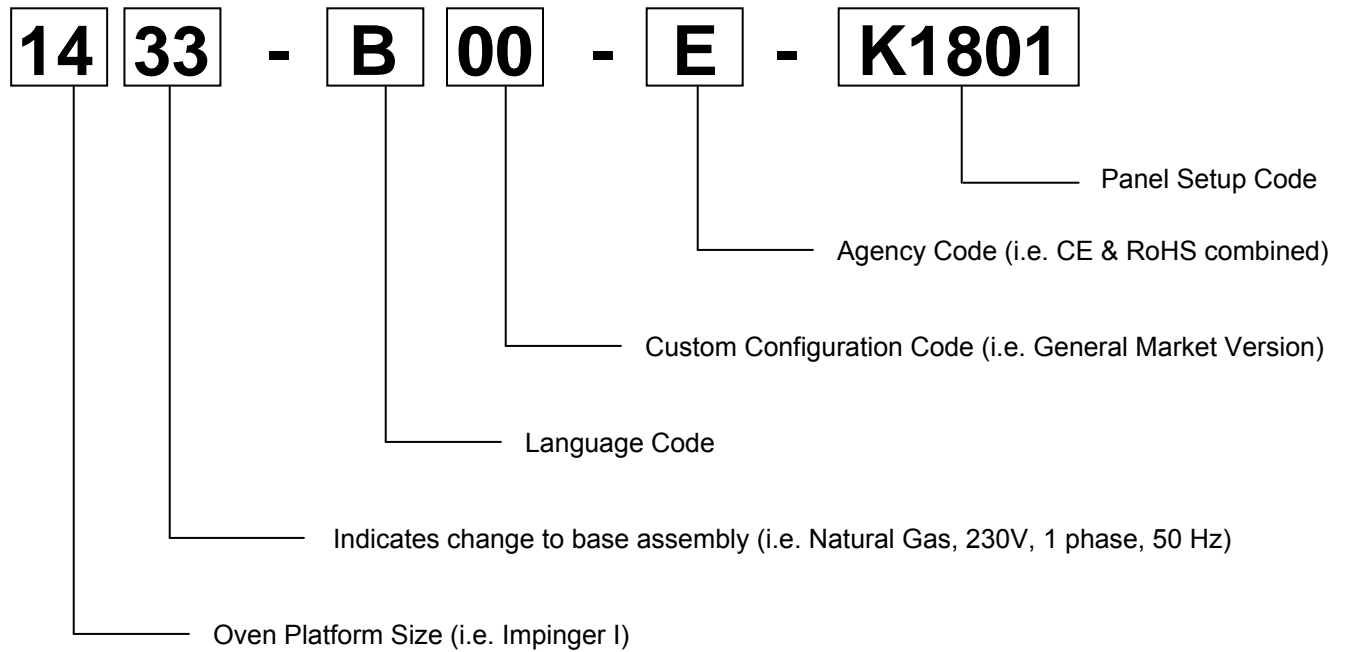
14 33 - B 00 - E - K1801

Panel Setup Code

Agency Code (i.e. CE & RoHS combined)

Custom Configuration Code (i.e. General Market Version)

Language Code

Indicates change to base assembly (i.e. Natural Gas, 230V, 1 phase, 50 Hz)

Oven Platform Size (i.e. Impinger I)